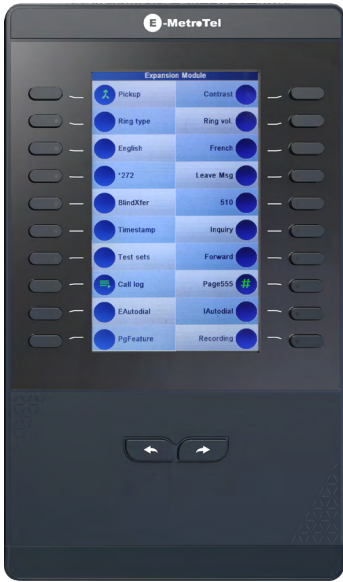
E-MetroTel

Expansion Module

| | |
|---|---|
| Pickup | Contrast |
| Ring type | Ring vol. |
| English | French |
| *272 | Leave Msg |
| BlindXfer | 510 |
| Timestamp | Inquiry |
| Test sets | Forward |
| Call log | Page555 # |
| EAutodial | IAutodial |
| PgFeature | Recording |